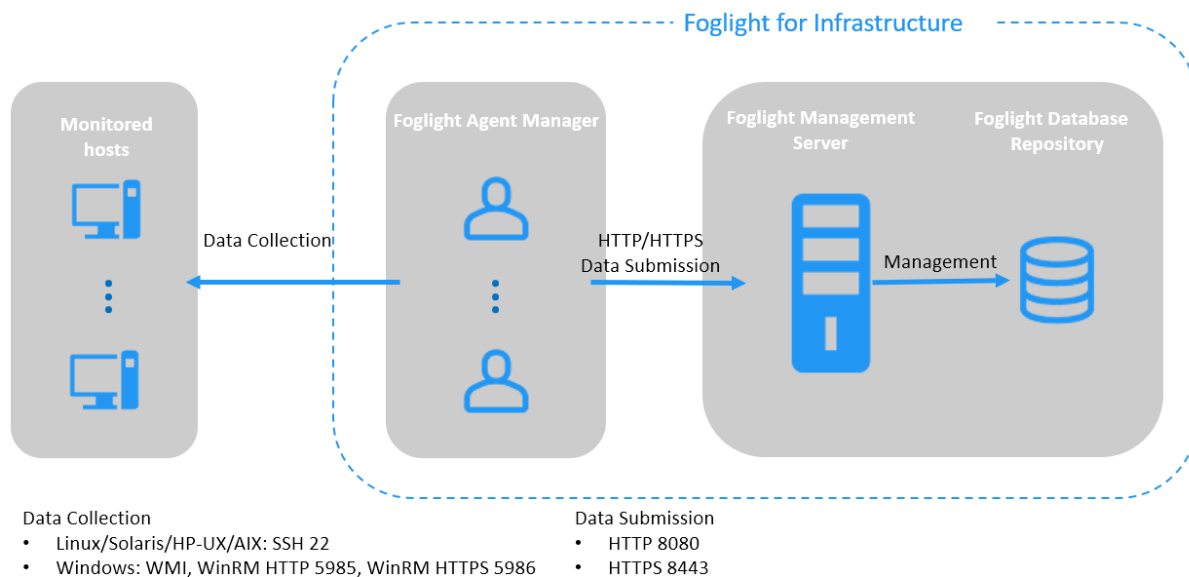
Foglight for Infrastructure

Monitored hosts

Foglight Agent Manager

Foglight Management Server

Foglight Database Repository

Data Collection

HTTP/HTTPS Data Submission

Management

Data Collection
• Linux/Solaris/HP-UX/AIX: SSH 22
• Windows: WMI, WinRM HTTP 5985, WinRM HTTPS 5986

Data Submission
• HTTP 8080
• HTTPS 8443